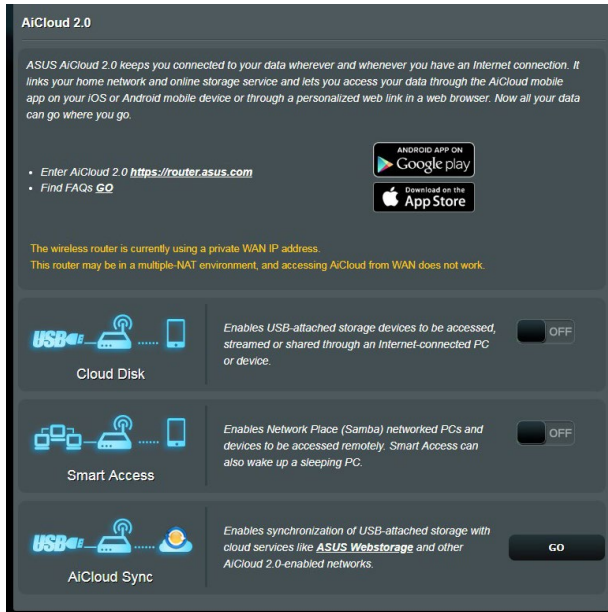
AiCloud 2.0

ASUS AiCloud 2.0 keeps you connected to your data wherever and whenever you have an Internet connection. It links your home network and online storage service and lets you access your data through the AiCloud mobile app on your iOS or Android mobile device or through a personalized web link in a web browser. Now all your data can go where you go.

- Enter AiCloud 2.0 **https://router.asus.com**
- Find FAQs **GO**

ANDROID APP ON Google play

Download on the App Store

The wireless router is currently using a private WAN IP address.
This router may be in a multiple-NAT environment, and accessing AiCloud from WAN does not work.

USB

Cloud Disk

Enables USB-attached storage devices to be accessed, streamed or shared through an Internet-connected PC or device.

OFF

Smart Access

Enables Network Place (Samba) networked PCs and devices to be accessed remotely. Smart Access can also wake up a sleeping PC.

OFF

USB

AiCloud Sync

Enables synchronization of USB-attached storage with cloud services like **ASUS Webstorage** and other AiCloud 2.0-enabled networks.

GO